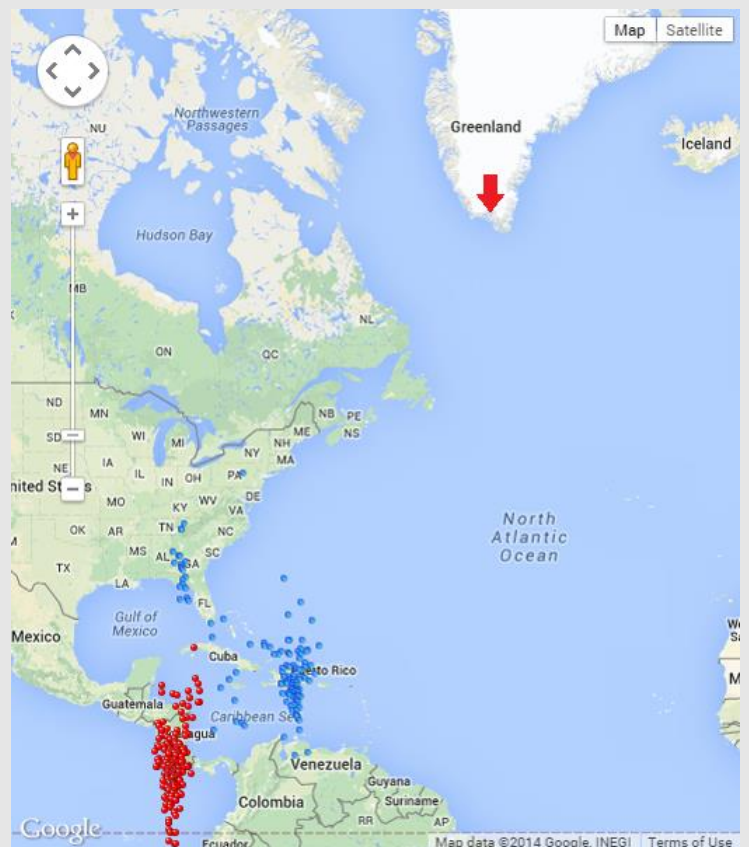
Map Satellite

Northwestern Passages

NU

Greenland

Iceland

Hudson Bay

MB

NL

ON

QC

ND

MN

SD

WI

MI

NB

PE

NS

ME

NY

NH

MA

NE

IA

nited States

IL

IN

OH

PA

MO

KY

WV

VA

OK

AR

TN

NC

MS

AL

GA

SC

TX

LA

FL

North Atlantic Ocean

Gulf of Mexico

Mexico

Cuba

Puerto Rico

Guatemala

Caribbean Sea

agua

Venezuela

Guyana

Suriname

Colombia

RR

AP

Ecuador

Google

Map data ©2014 Google, INEGI

Terms of Use